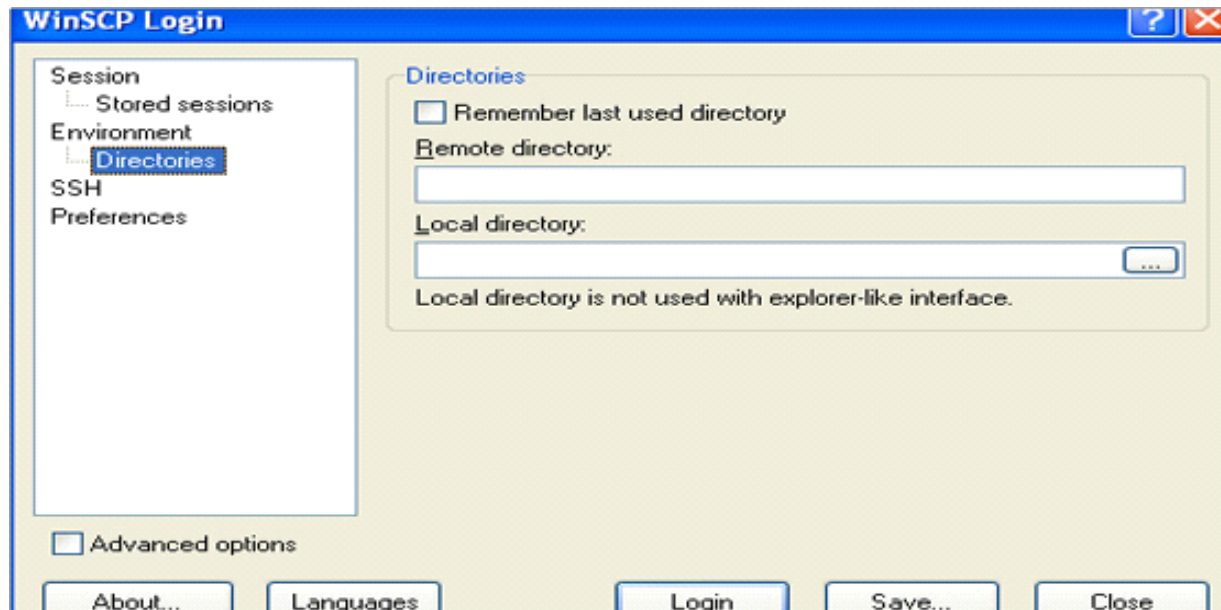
WinSCP Login

?

Session
Stored sessions
Environment
Directories
SSH
Preferences

Directories
Remember last used directory
Remote directory:
Local directory:
...
Local directory is not used with explorer-like interface.

Advanced options

About...
Languages
Login
Save...
Close